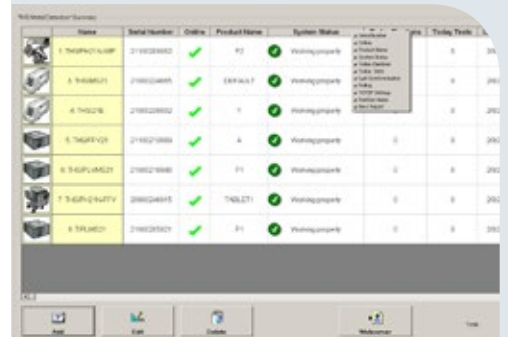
| | Name | Serial Number | Online | Product Name | | System Status | | Today Tests | |
|---|---|---|---|---|---|---|---|---|---|
| | 1. THG/PHC11/UBP | 2108024902 | ✔ | P2 | ✔ | Working properly | | | 202 |
| | 3. THG/MS21 | 2108024905 | ✔ | DEFAULT | ✔ | Working properly | | | 202 |
| | 4. THG/21B | 2108024902 | ✔ | 7 | ✔ | Working properly | | | 202 |
| | 5. TMG/FFV21 | 2108210088 | ✔ | A | ✔ | Working properly | 0 | 0 | 202 |
| | 6. T-GP-LMS21 | 2108210080 | ✔ | P1 | ✔ | Working properly | 0 | 0 | 202 |
| | 7. T-GP-21 NTTV | 2080024615 | ✔ | TABLET1 | ✔ | Working properly | 0 | 0 | 202 |
| | 8. TPLMS21 | 2108028501 | ✔ | P1 | ✔ | Working properly | 0 | 0 | 202 |

Add | Edit | Delete | Webserver | Test